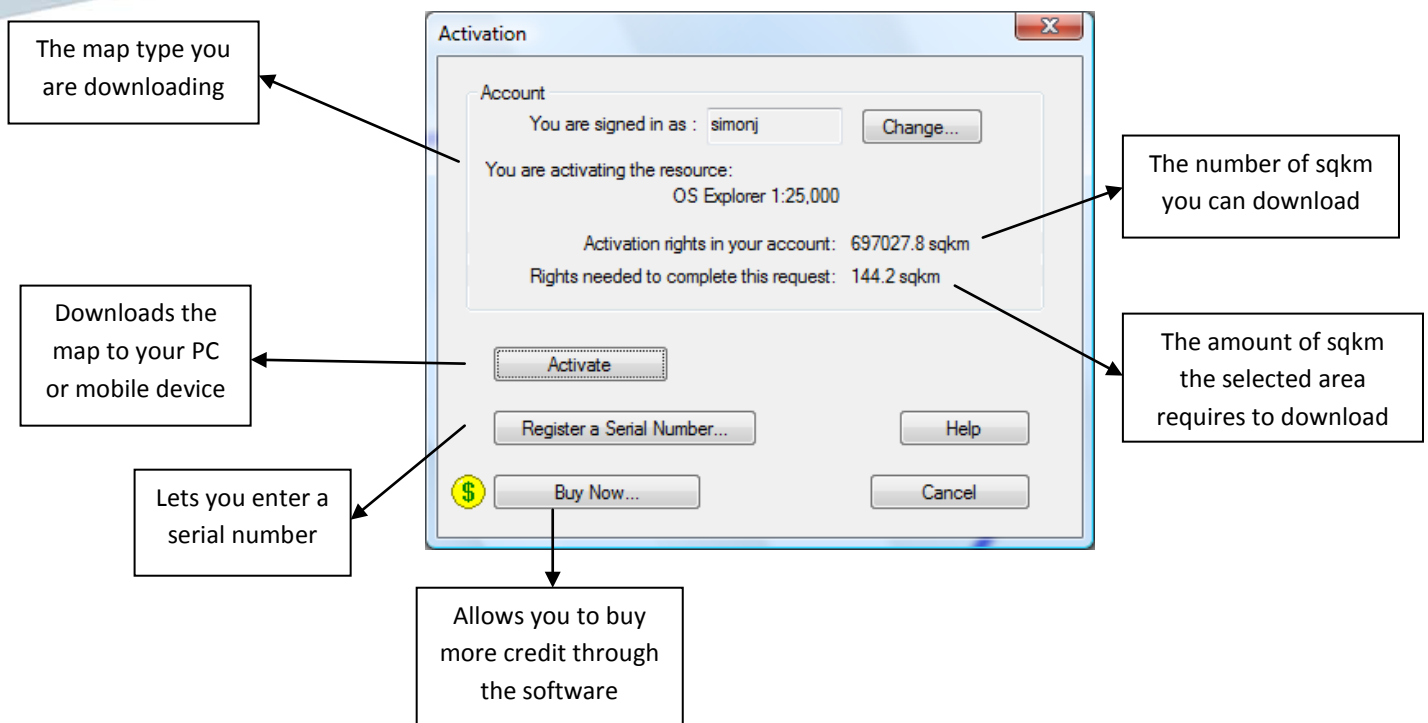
The map type you are downloading

Activation

Account

You are signed in as : simonj

Change...

You are activating the resource:

OS Explorer 1:25,000

Activation rights in your account: 697027.8 sqkm

Rights needed to complete this request: 144.2 sqkm

Activate

Register a Serial Number...

Help

$

Buy Now...

Cancel

The number of sqkm you can download

Downloads the map to your PC or mobile device

The amount of sqkm the selected area requires to download

Lets you enter a serial number

Allows you to buy more credit through the software